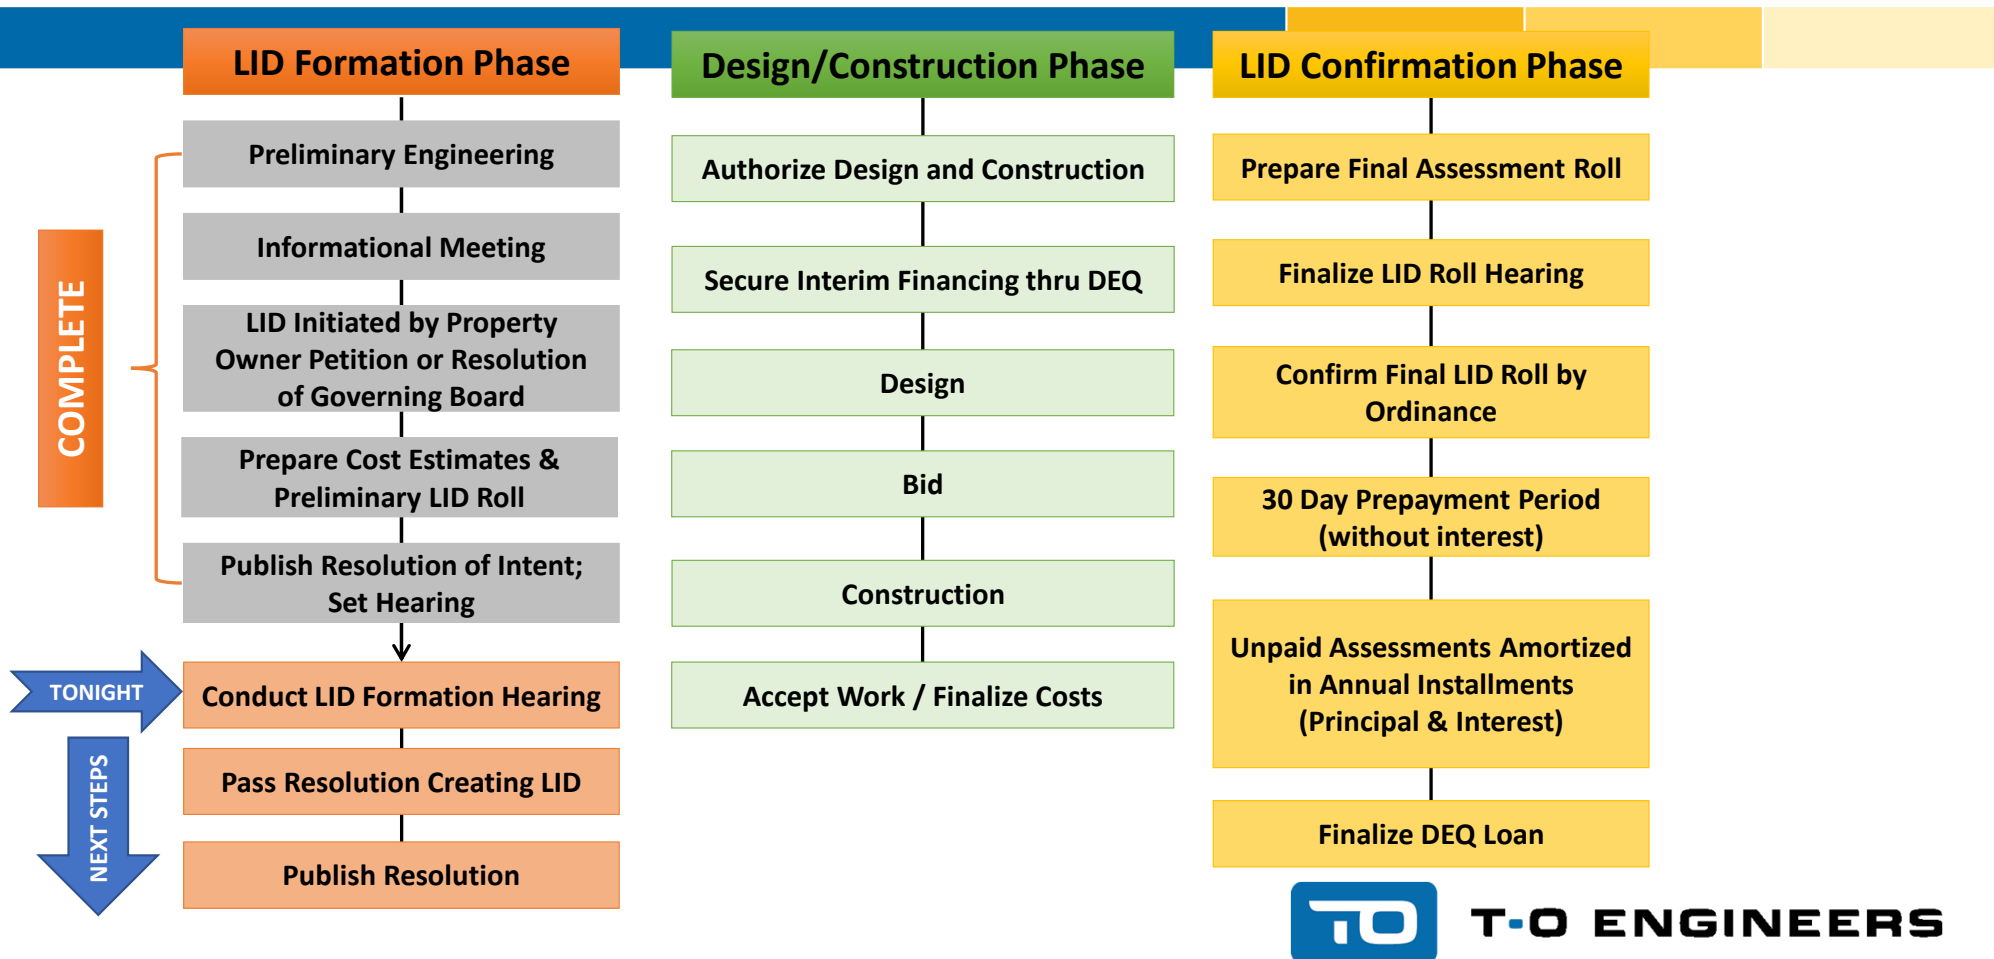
LID Formation Phase

COMPLETE

Preliminary Engineering

Informational Meeting

LID Initiated by Property Owner Petition or Resolution of Governing Board

Prepare Cost Estimates & Preliminary LID Roll

Publish Resolution of Intent; Set Hearing

TONIGHT

Conduct LID Formation Hearing

NEXT STEPS

Pass Resolution Creating LID

Publish Resolution

Design/Construction Phase

Authorize Design and Construction

Secure Interim Financing thru DEQ

Design

Bid

Construction

Accept Work / Finalize Costs

LID Confirmation Phase

Prepare Final Assessment Roll

Finalize LID Roll Hearing

Confirm Final LID Roll by Ordinance

30 Day Prepayment Period (without interest)

Unpaid Assessments Amortized in Annual Installments (Principal & Interest)

Finalize DEQ Loan

TO T-O ENGINEERS